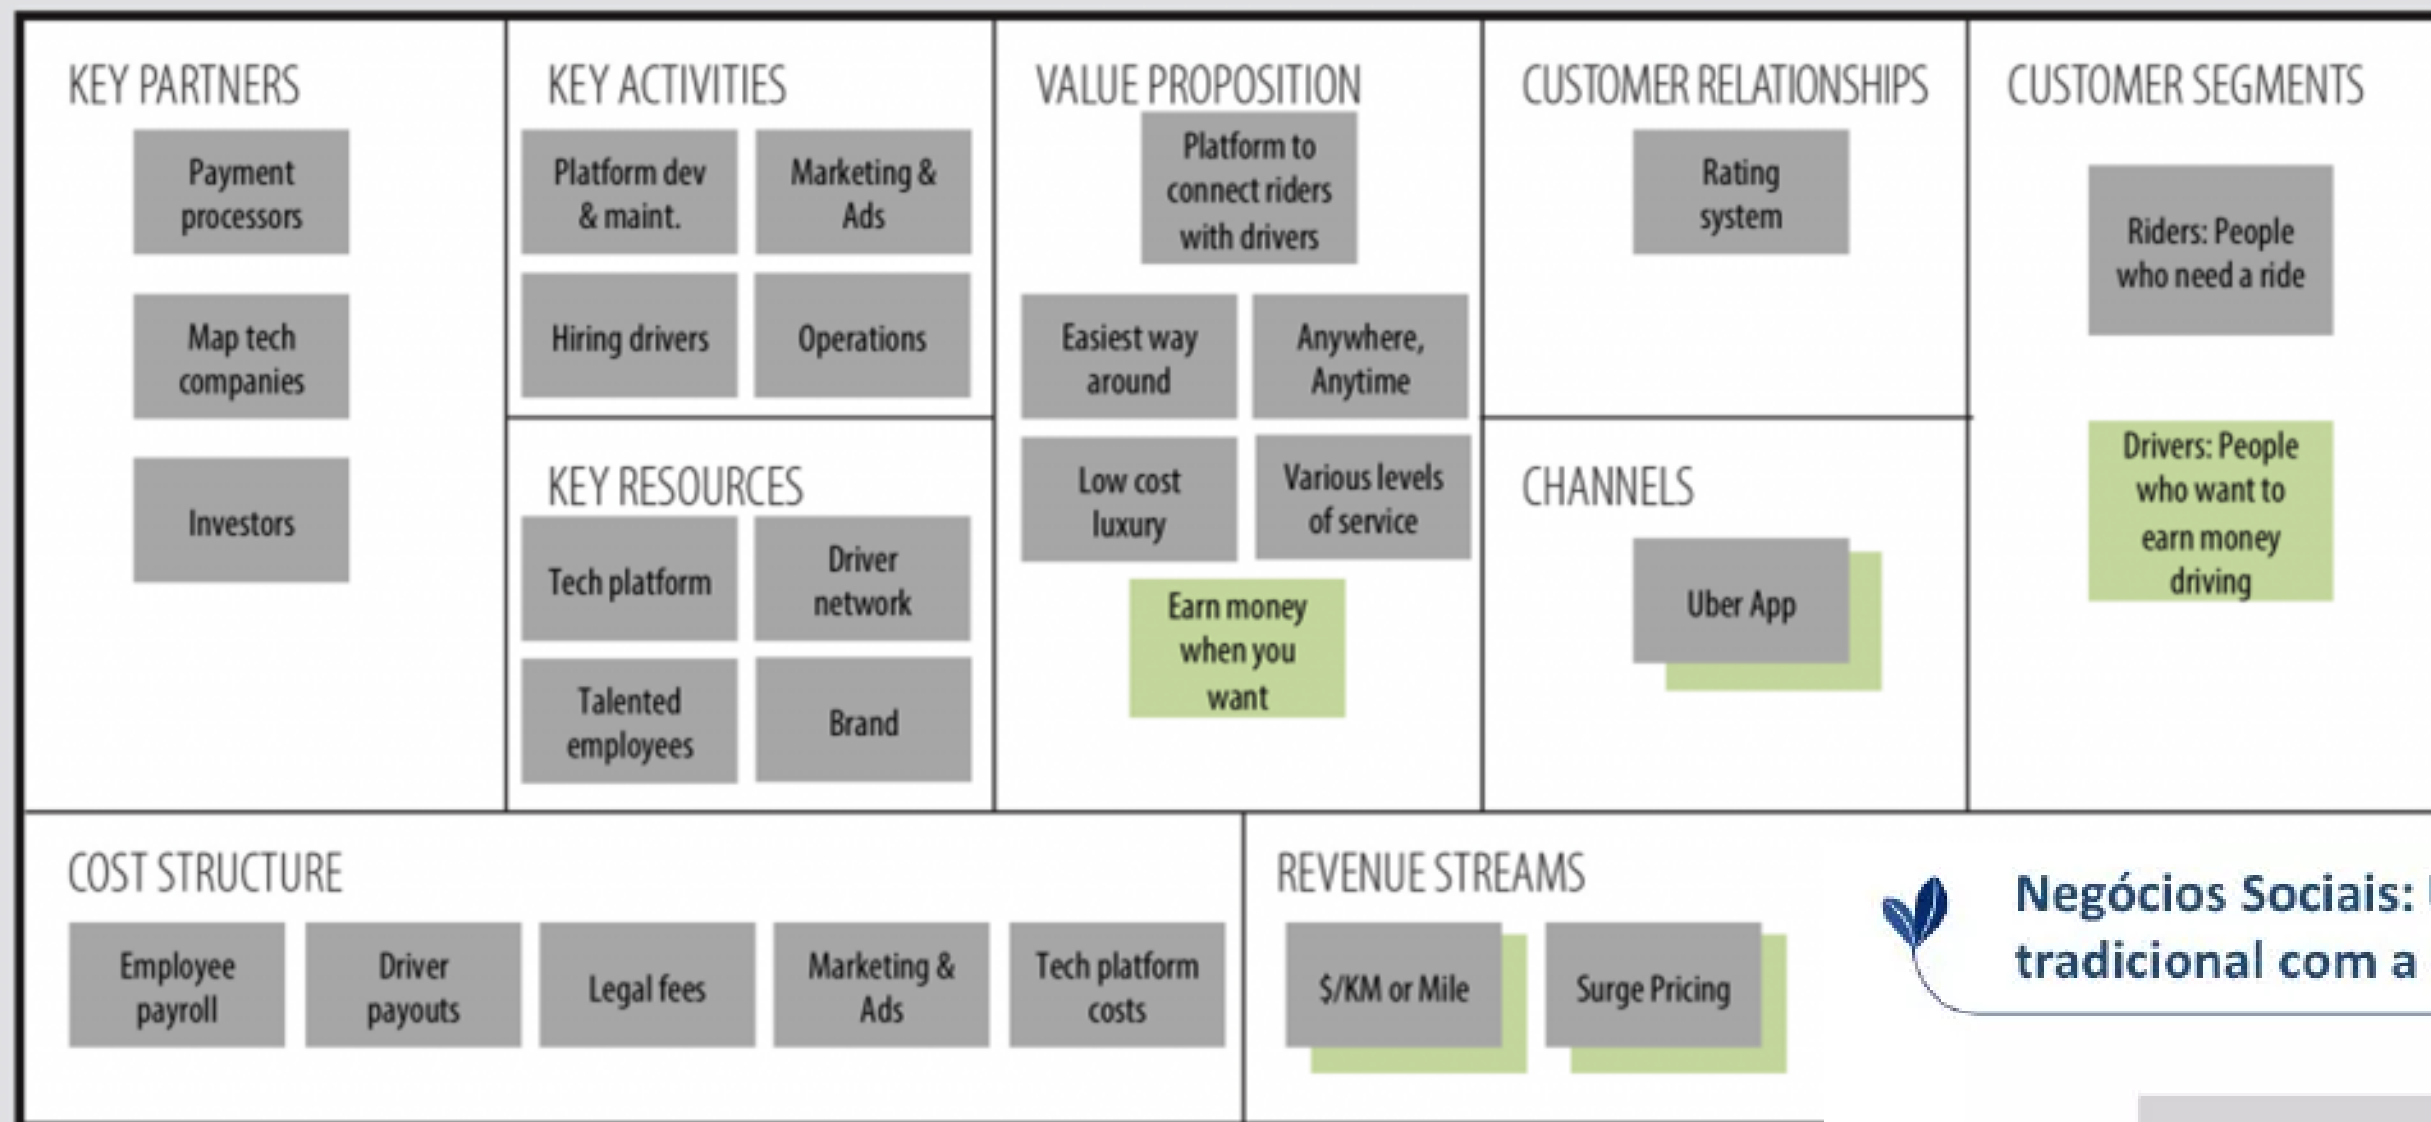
KEY PARTNERS

Payment processors

Map tech companies

Investors

KEY ACTIVITIES

Platform dev & maint.

Marketing & Ads

Hiring drivers

Operations

KEY RESOURCES

Tech platform

Driver network

Talented employees

Brand

VALUE PROPOSITION

Platform to connect riders with drivers

Easiest way around

Anywhere, Anytime

Low cost luxury

Various levels of service

Earn money when you want

CUSTOMER RELATIONSHIPS

Rating system

CHANNELS

Uber App

CUSTOMER SEGMENTS

Riders: People who need a ride

Drivers: People who want to earn money driving

COST STRUCTURE

Employee payroll

Driver payouts

Legal fees

Marketing & Ads

Tech platform costs

REVENUE STREAMS

$/KM or Mile

Surge Pricing

Negócios Sociais: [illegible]
tradicional com a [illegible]